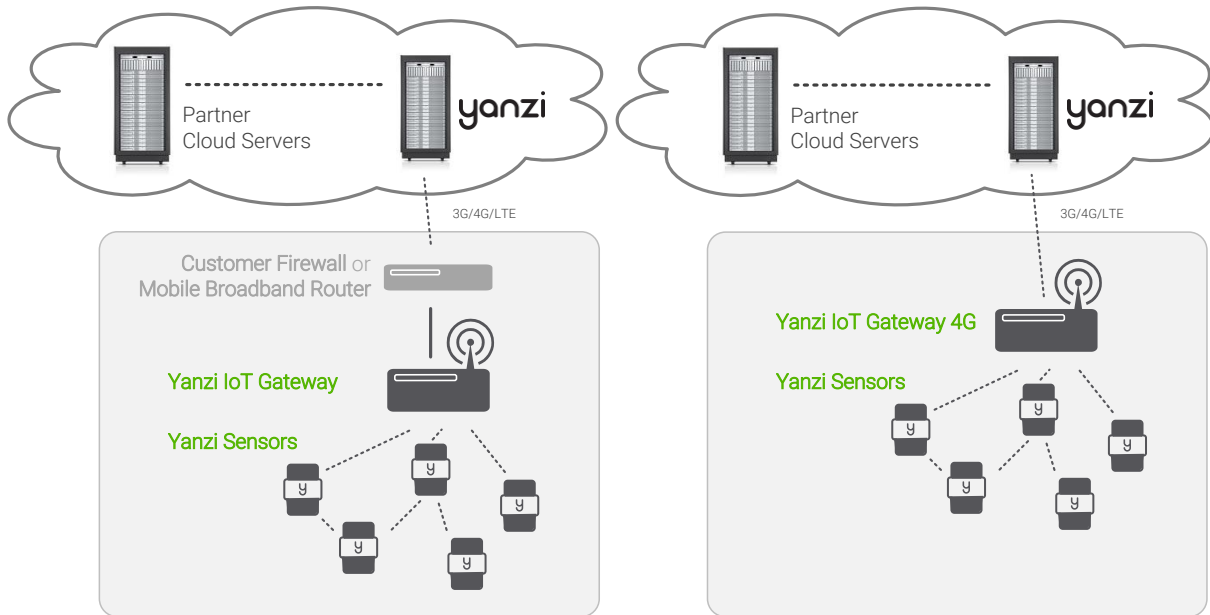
Partner
Cloud Servers

yanzi

3G/4G/LTE

Customer Firewall or
Mobile Broadband Router

Yanzi IoT Gateway

Yanzi Sensors

y y y y y

Partner
Cloud Servers

yanzi

3G/4G/LTE

Yanzi IoT Gateway 4G

Yanzi Sensors

y y y y y